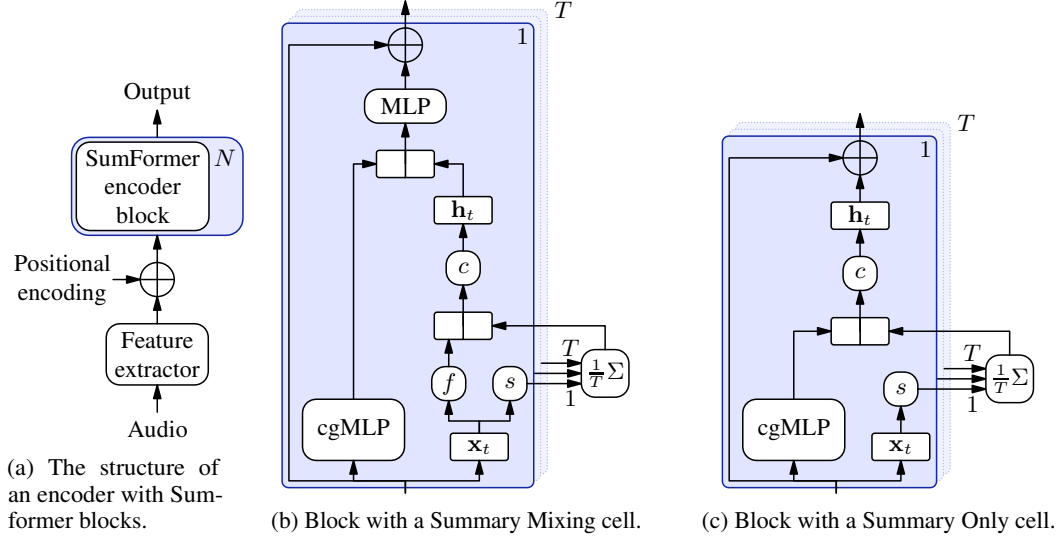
Output

SumFormer encoder block

$N$

Positional encoding

Feature extractor

Audio

(a) The structure of an encoder with Sumformer blocks.

$T$

1

MLP

$\mathbf{h}_t$

$c$

$T$

$\frac{1}{T}\Sigma$

$f$

$s$

1

cgMLP

$\mathbf{x}_t$

(b) Block with a Summary Mixing cell.

$T$

1

$\mathbf{h}_t$

$c$

$T$

$\frac{1}{T}\Sigma$

$s$

1

cgMLP

$\mathbf{x}_t$

(c) Block with a Summary Only cell.